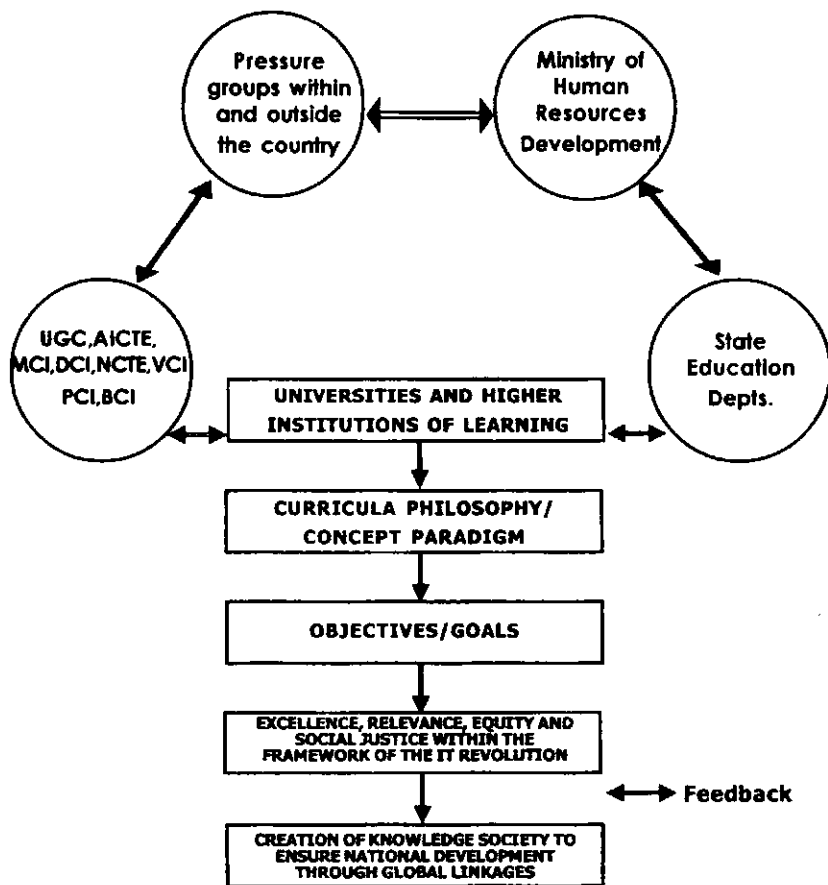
Pressure groups within and outside the country

Ministry of Human Resources Development

UGC,AICTE, MCI,DCI,NCTE,VCI PCI,BCI

State Education Depts.

UNIVERSITIES AND HIGHER INSTITUTIONS OF LEARNING

CURRICULA PHILOSOPHY/ CONCEPT PARADIGM

OBJECTIVES/GOALS

EXCELLENCE, RELEVANCE, EQUITY AND SOCIAL JUSTICE WITHIN THE FRAMEWORK OF THE IT REVOLUTION

Feedback

CREATION OF KNOWLEDGE SOCIETY TO ENSURE NATIONAL DEVELOPMENT THROUGH GLOBAL LINKAGES